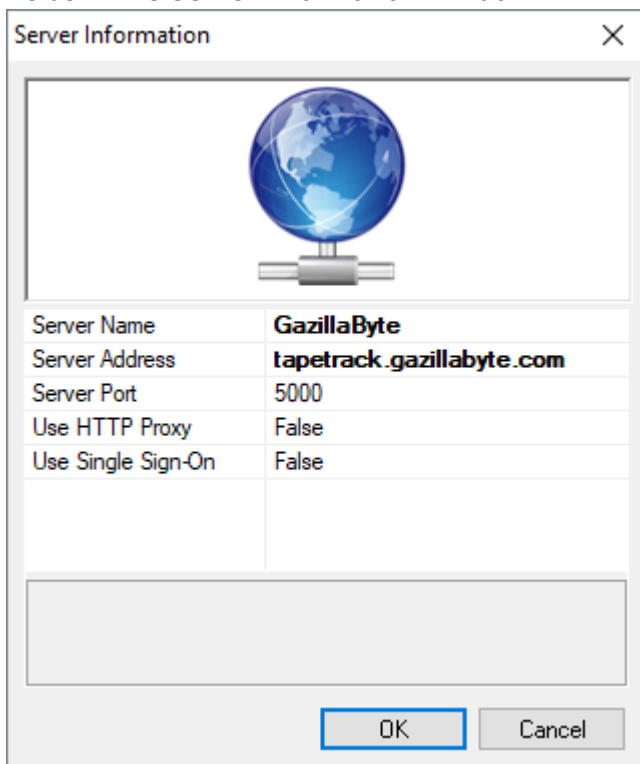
Server Information

×

| Server Name | **GazillaByte** |
|---|---|
| Server Address | **tapetrack.gazillabyte.com** |
| Server Port | 5000 |
| Use HTTP Proxy | False |
| Use Single Sign-On | False |

OK

Cancel